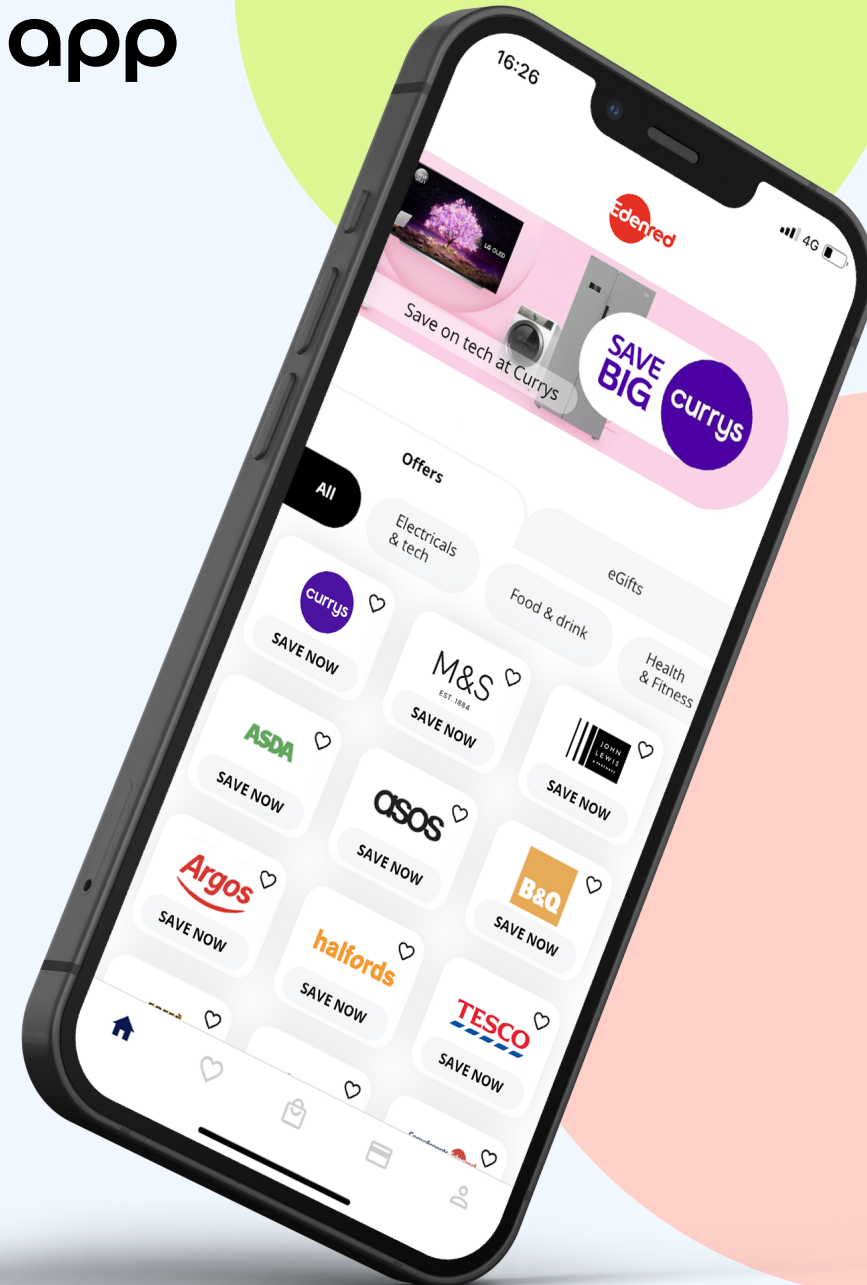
app

16:26

4G

Edenred

LG OLED

Save on tech at Currys

SAVE BIG

currys

Offers

All

Electricals & tech

eGifts

Food & drink

Health & Fitness

currys

SAVE NOW

M&S
EST. 1884

SAVE NOW

ASDA

SAVE NOW

JOHN LEWIS

SAVE NOW

asos

SAVE NOW

Argos

SAVE NOW

B&Q

SAVE NOW

halfords

SAVE NOW

TESCO

SAVE NOW